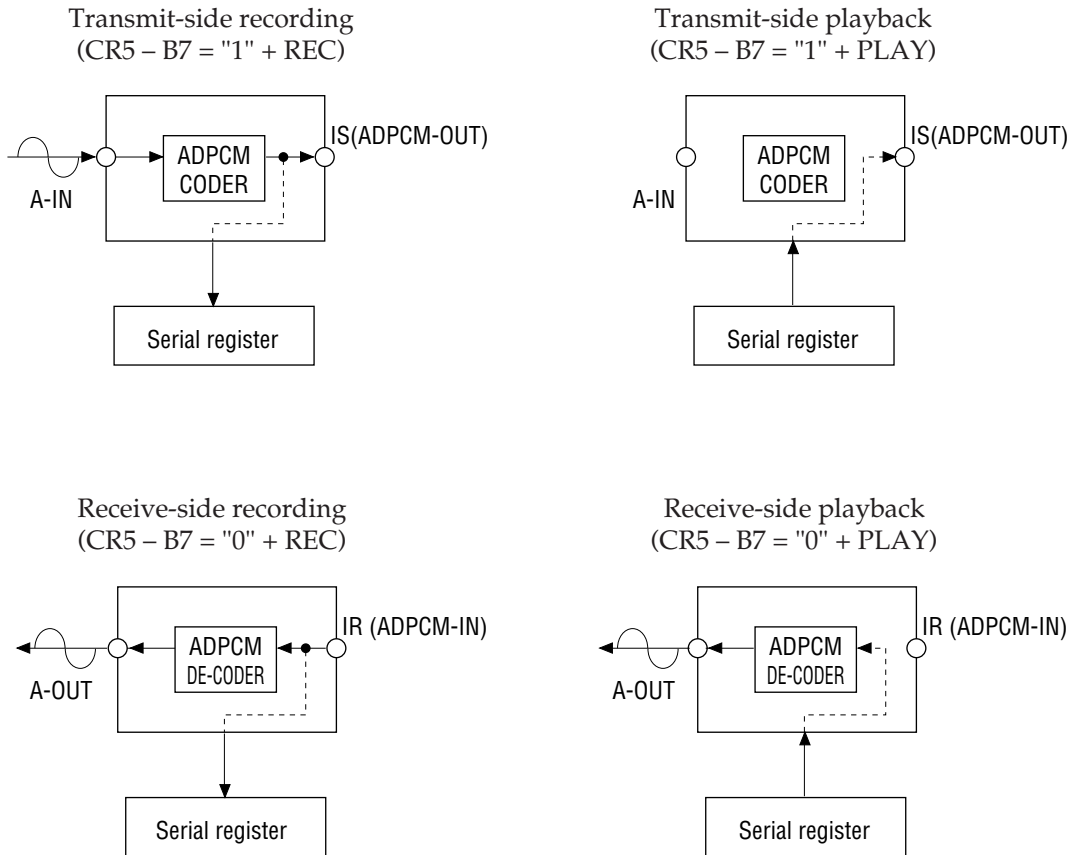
Transmit-side recording
(CR5 – B7 = "1" + REC)

A-IN

ADPCM CODER

IS(ADPCM-OUT)

Serial register

Transmit-side playback
(CR5 – B7 = "1" + PLAY)

A-IN

ADPCM CODER

IS(ADPCM-OUT)

Serial register

Receive-side recording
(CR5 – B7 = "0" + REC)

A-OUT

ADPCM DE-CODER

IR (ADPCM-IN)

Serial register

Receive-side playback
(CR5 – B7 = "0" + PLAY)

A-OUT

ADPCM DE-CODER

IR (ADPCM-IN)

Serial register